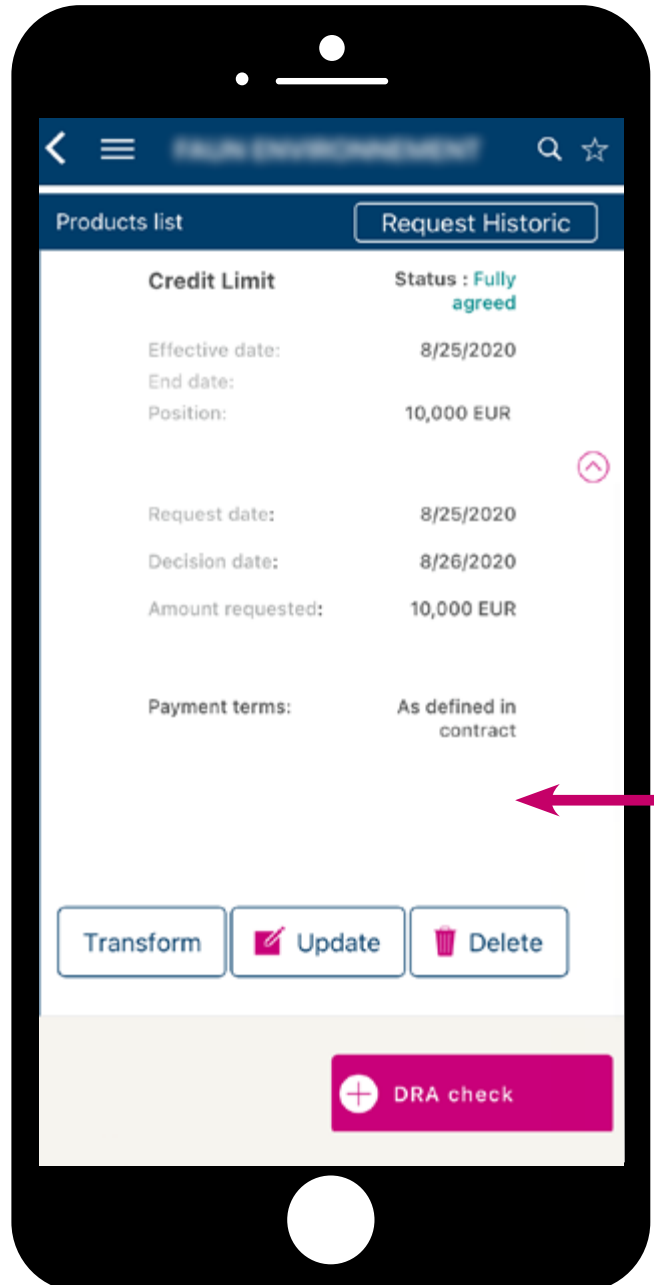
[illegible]

Products list

Request Historic

Credit Limit

Status : Fully agreed

Effective date: 8/25/2020
End date:
Position: 10,000 EUR

Request date: 8/25/2020

Decision date: 8/26/2020

Amount requested: 10,000 EUR

Payment terms: As defined in contract

Transform

Update

Delete

DRA check